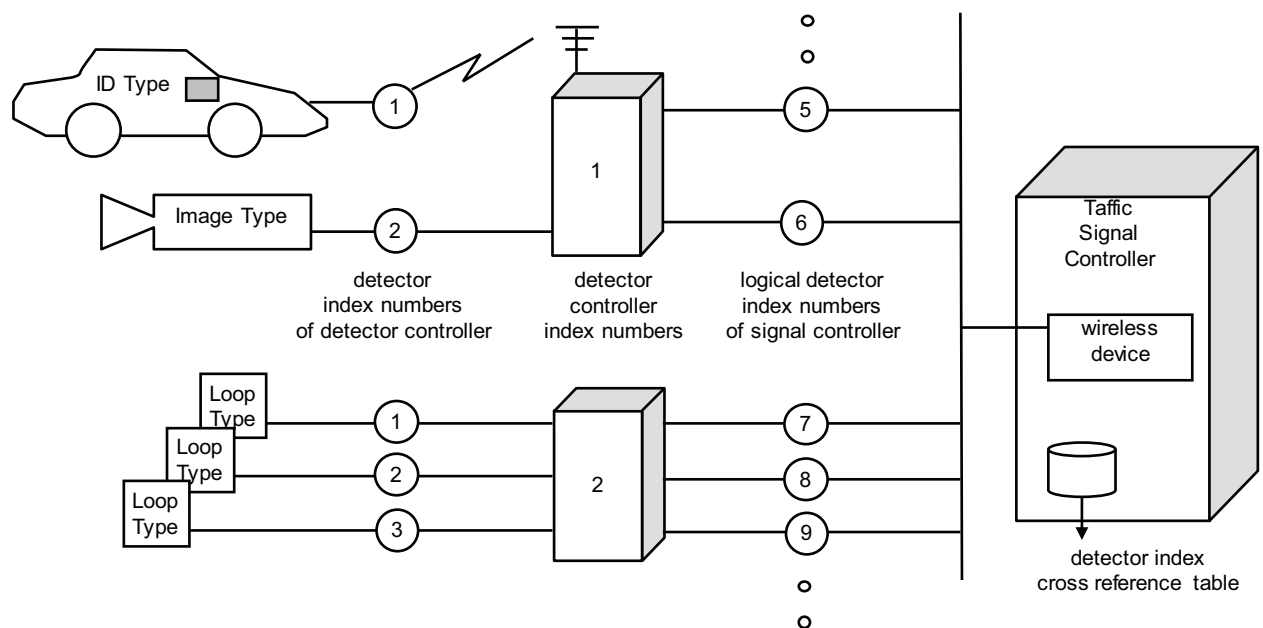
ID Type

1

5

1

Image Type

2

6

Taffic Signal Controller

detector index numbers of detector controller

detector controller index numbers

logical detector index numbers of signal controller

wireless device

Loop Type

Loop Type

Loop Type

1

2

3

2

7

8

9

detector index cross reference table